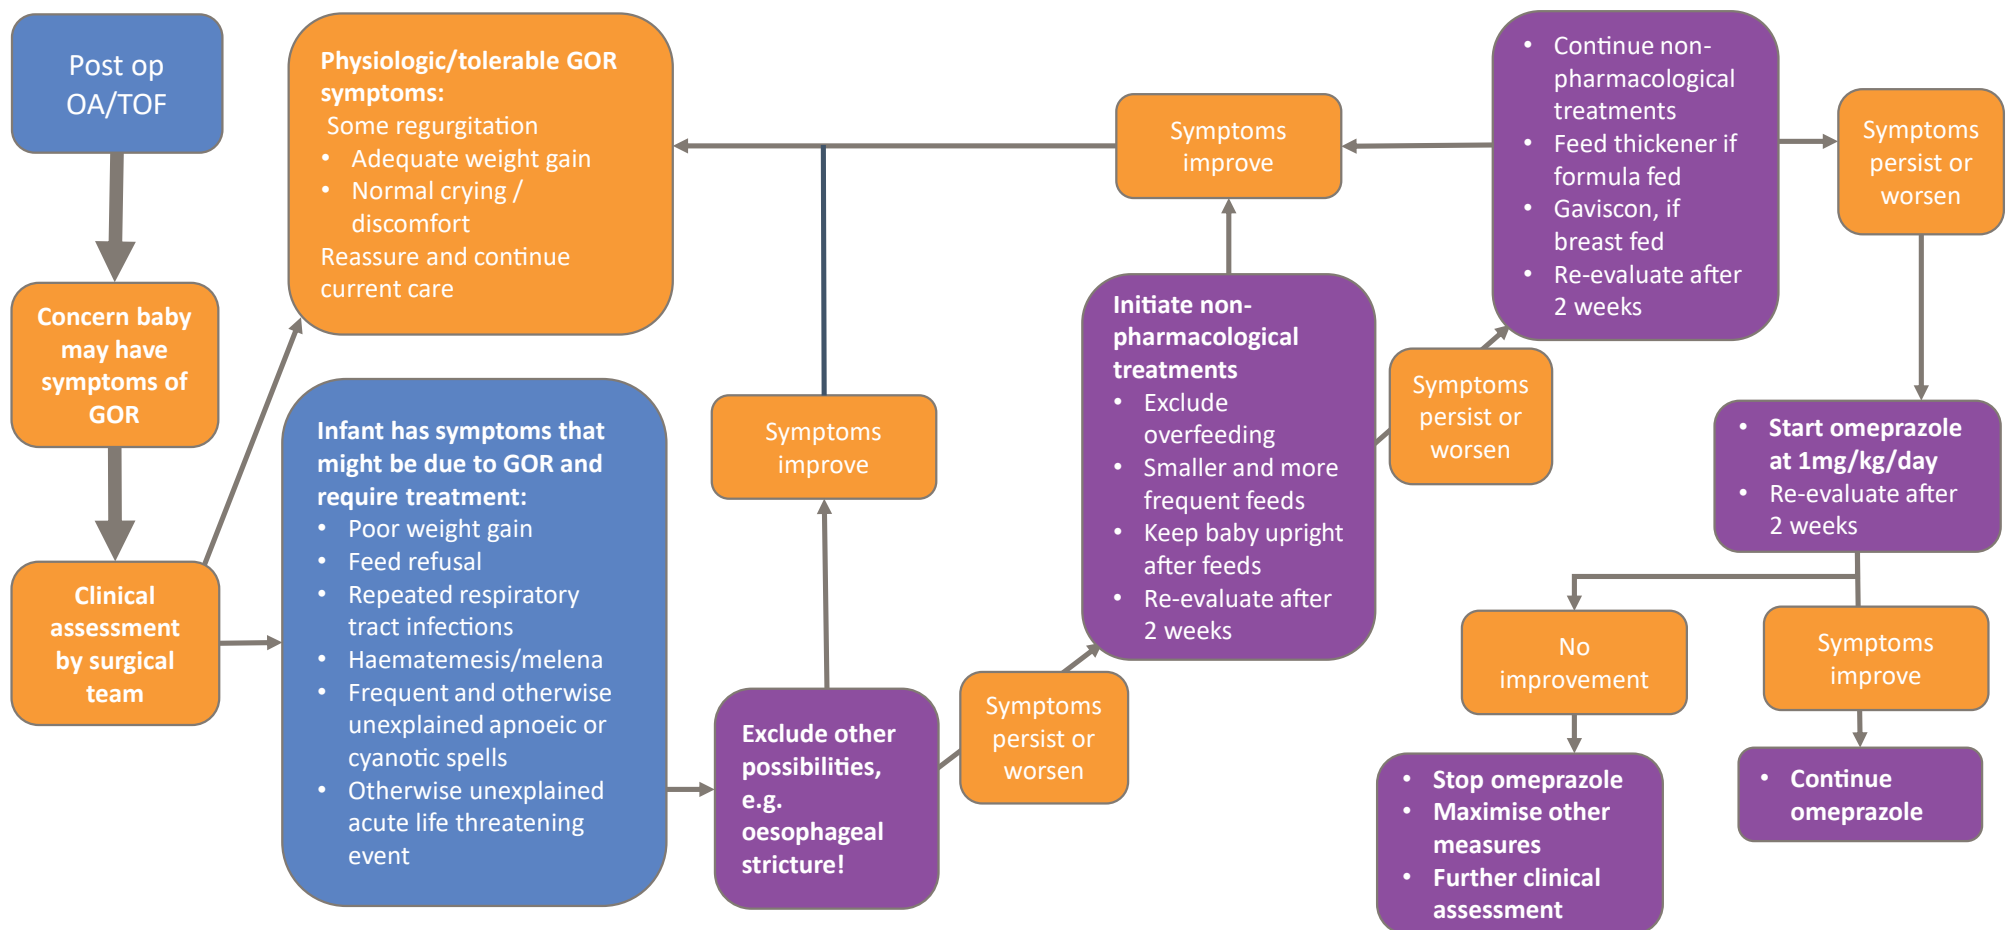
Post op OA/TOF

Concern baby may have symptoms of GOR

Clinical assessment by surgical team

Physiologic/tolerable GOR symptoms:
Some regurgitation
- Adequate weight gain
- Normal crying / discomfort
Reassure and continue current care

Infant has symptoms that might be due to GOR and require treatment:
- Poor weight gain
- Feed refusal
- Repeated respiratory tract infections
- Haematemesis/melena
- Frequent and otherwise unexplained apnoeic or cyanotic spells
- Otherwise unexplained acute life threatening event

Symptoms improve

Exclude other possibilities, e.g. oesophageal stricture!

Symptoms persist or worsen

Initiate non-pharmacological treatments
- Exclude overfeeding
- Smaller and more frequent feeds
- Keep baby upright after feeds
- Re-evaluate after 2 weeks

Symptoms improve

Symptoms persist or worsen

- Continue non-pharmacological treatments
- Feed thickener if formula fed
- Gaviscon, if breast fed
- Re-evaluate after 2 weeks

Symptoms persist or worsen

- Start omeprazole at 1mg/kg/day
- Re-evaluate after 2 weeks

No improvement

- Stop omeprazole
- Maximise other measures
- Further clinical assessment

Symptoms improve

- Continue omeprazole